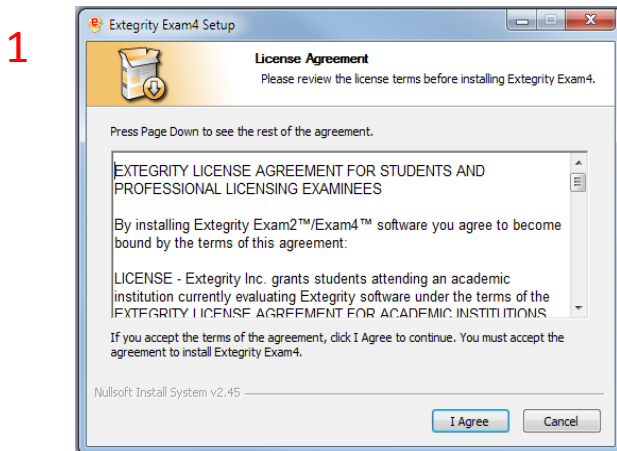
1

Extegrity Exam4 Setup

License Agreement
Please review the license terms before installing Extegrity Exam4.

Press Page Down to see the rest of the agreement.

EXTEGRITY LICENSE AGREEMENT FOR STUDENTS AND PROFESSIONAL LICENSING EXAMINEES

By installing Extegrity Exam2™/Exam4™ software you agree to become bound by the terms of this agreement:

LICENSE - Extegrity Inc. grants students attending an academic institution currently evaluating Extegrity software under the terms of the EXTEGRITY LICENSE AGREEMENT FOR ACADEMIC INSTITUTIONS

If you accept the terms of the agreement, click I Agree to continue. You must accept the agreement to install Extegrity Exam4.

Nullsoft Install System v2.45

I Agree

Cancel